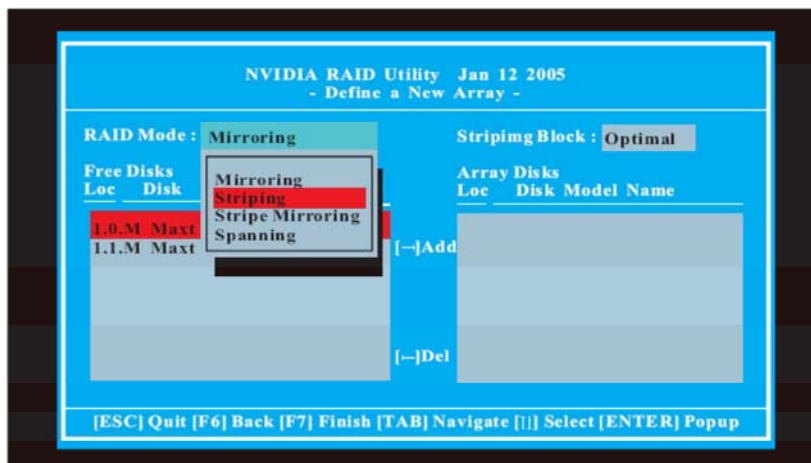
NVIDIA RAID Utility Jan 12 2005
- Define a New Array -

RAID Mode : Mirroring

Free Disks
Loc Disk

Mirroring
Striping
Stripe Mirroring
Spanning

1.0.M Maxt
1.1.M Maxt

[→]Add

[←]Del

Stripimg Block : Optimal

Array Disks
Loc Disk Model Name

[ESC] Quit [F6] Back [F7] Finish [TAB] Navigate [↑↓] Select [ENTER] Popup